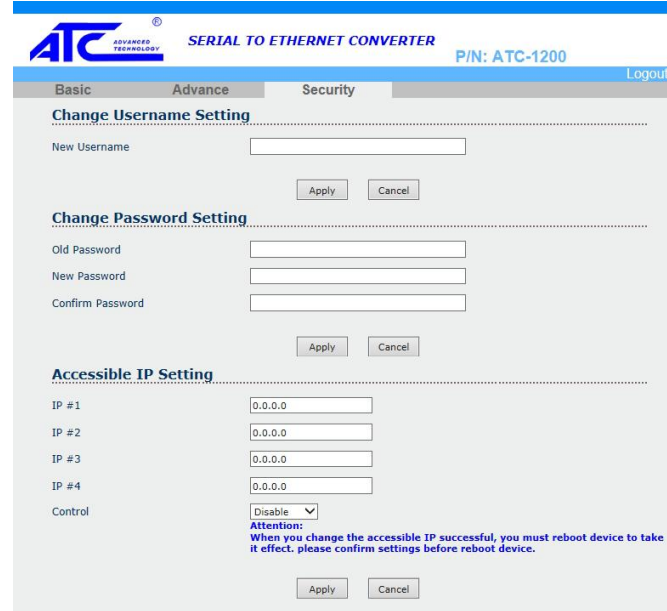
ATC ® ADVANCED TECHNOLOGY

SERIAL TO ETHERNET CONVERTER

P/N: ATC-1200

Logout

Basic | Advance | Security

Change Username Setting

New Username

Apply Cancel

Change Password Setting

Old Password

New Password

Confirm Password

Apply Cancel

Accessible IP Setting

IP #1 0.0.0.0

IP #2 0.0.0.0

IP #3 0.0.0.0

IP #4 0.0.0.0

Control Disable

Attention:
When you change the accessible IP successful, you must reboot device to take it effect. please confirm settings before reboot device.

Apply Cancel